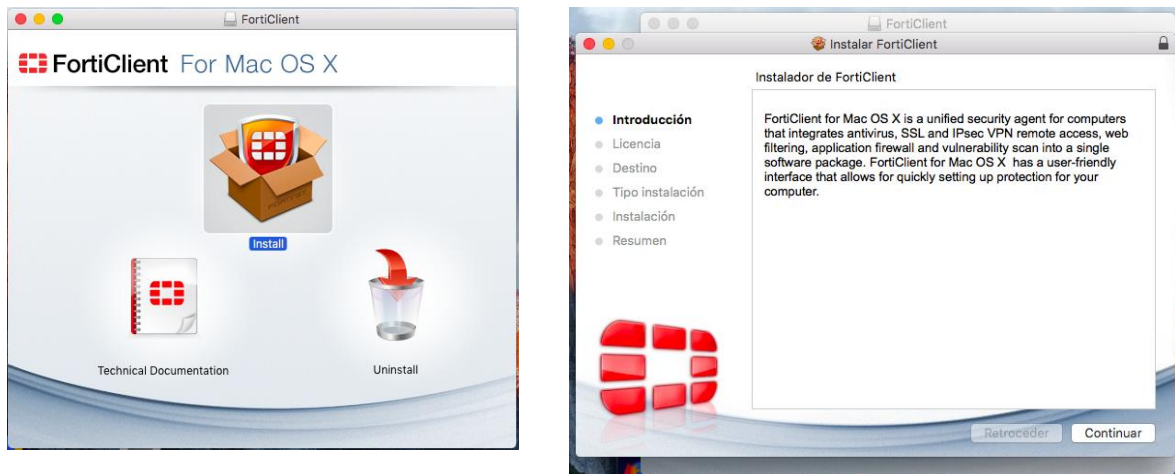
FortiClient

FortiClient For Mac OS X

Install

Technical Documentation

Uninstall

FortiClient

Instalar FortiClient

Instalador de FortiClient

Introducción
Licencia
Destino
Tipo instalación
Instalación
Resumen

FortiClient for Mac OS X is a unified security agent for computers that integrates antivirus, SSL and IPsec VPN remote access, web filtering, application firewall and vulnerability scan into a single software package. FortiClient for Mac OS X has a user-friendly interface that allows for quickly setting up protection for your computer.

Retroceder

Continuar